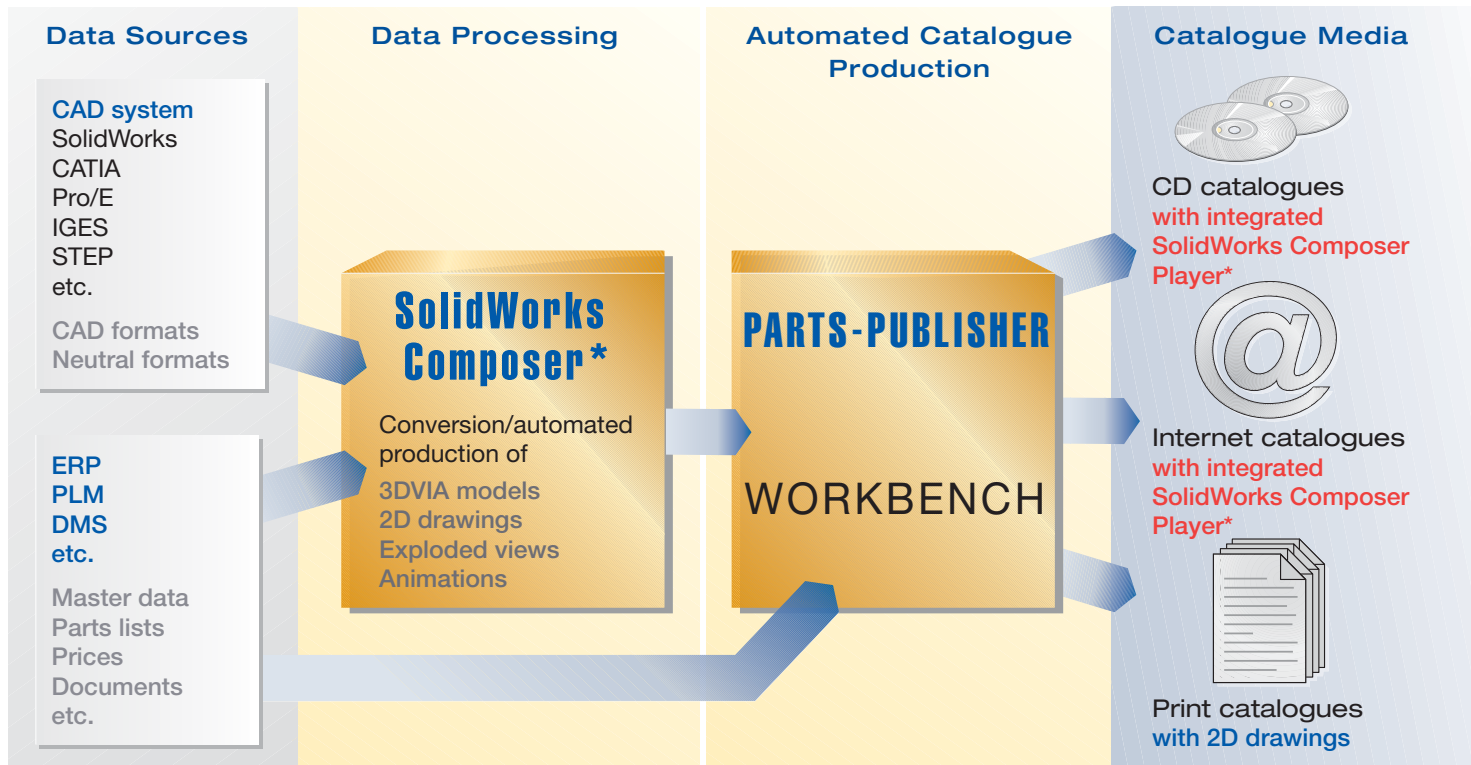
Data Sources

CAD system
SolidWorks
CATIA
Pro/E
IGES
STEP
etc.

CAD formats
Neutral formats

ERP
PLM
DMS
etc.

Master data
Parts lists
Prices
Documents
etc.

Data Processing

SolidWorks Composer*

Conversion/automated production of
3DVIA models
2D drawings
Exploded views
Animations

Automated Catalogue Production

PARTS-PUBLISHER

WORKBENCH

Catalogue Media

CD catalogues
with integrated SolidWorks Composer Player*

@

Internet catalogues
with integrated SolidWorks Composer Player*

Print catalogues
with 2D drawings